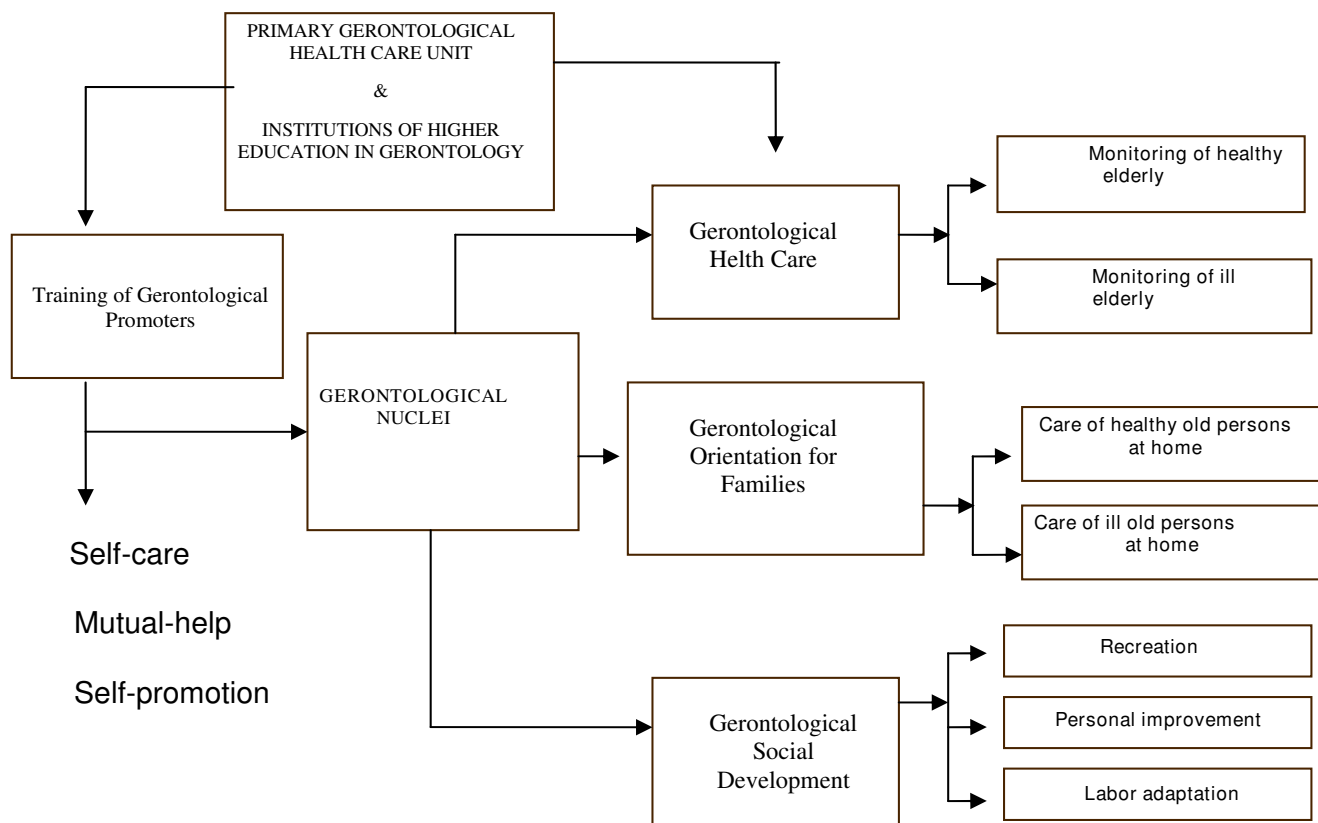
PRIMARY GERONTOLOGICAL HEALTH CARE UNIT

&

INSTITUTIONS OF HIGHER EDUCATION IN GERONTOLOGY

Training of Gerontological Promoters

Self-care

Mutual-help

Self-promotion

GERONTOLOGICAL NUCLEI

Gerontological Helth Care

Monitoring of healthy elderly

Monitoring of ill elderly

Gerontological Orientation for Families

Care of healthy old persons at home

Care of ill old persons at home

Gerontological Social Development

Recreation

Personal improvement

Labor adaptation